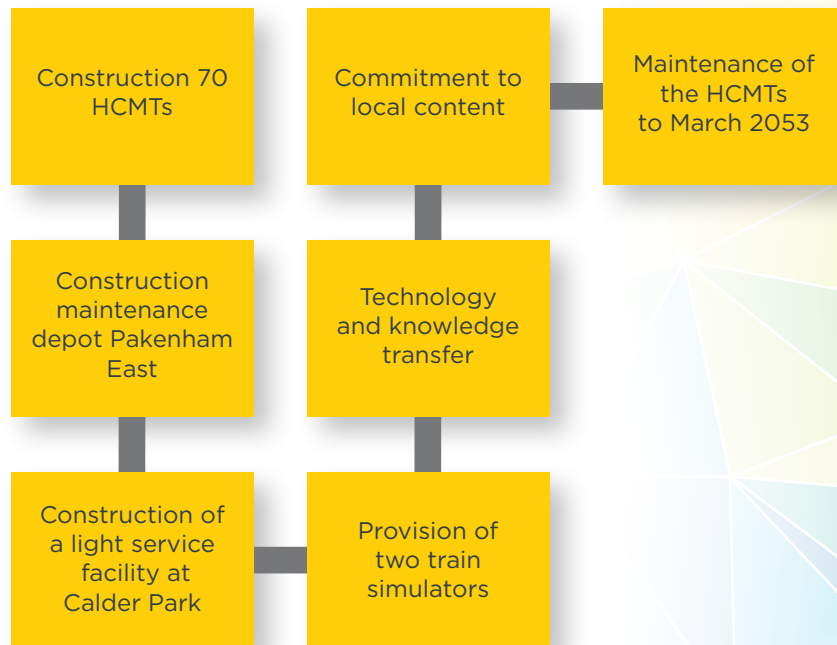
Construction 70 HCMTs

Construction maintenance depot Pakenham East

Construction of a light service facility at Calder Park

Provision of two train simulators

Technology and knowledge transfer

Commitment to local content

Maintenance of the HCMTs to March 2053